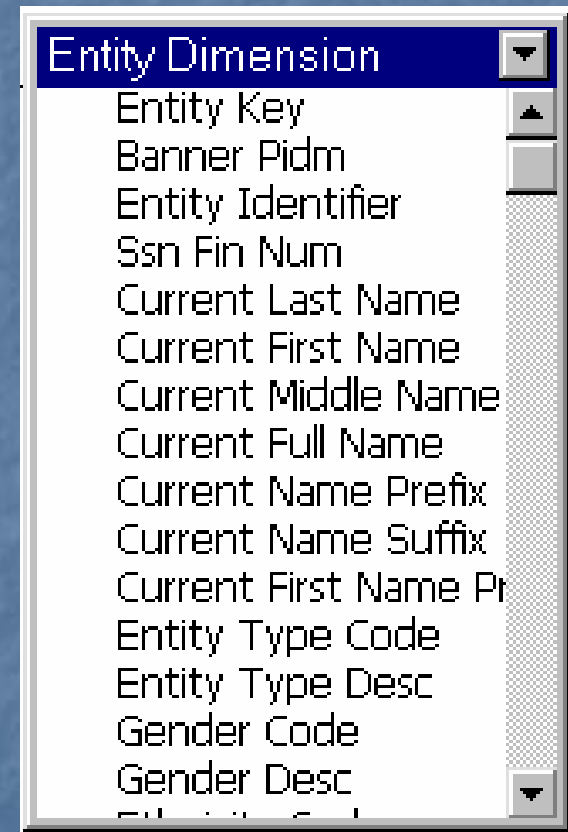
Entity Dimension
Entity Key
Banner Pidm
Entity Identifier
Ssn Fin Num
Current Last Name
Current First Name
Current Middle Name
Current Full Name
Current Name Prefix
Current Name Suffix
Current First Name Pr
Entity Type Code
Entity Type Desc
Gender Code
Gender Desc
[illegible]